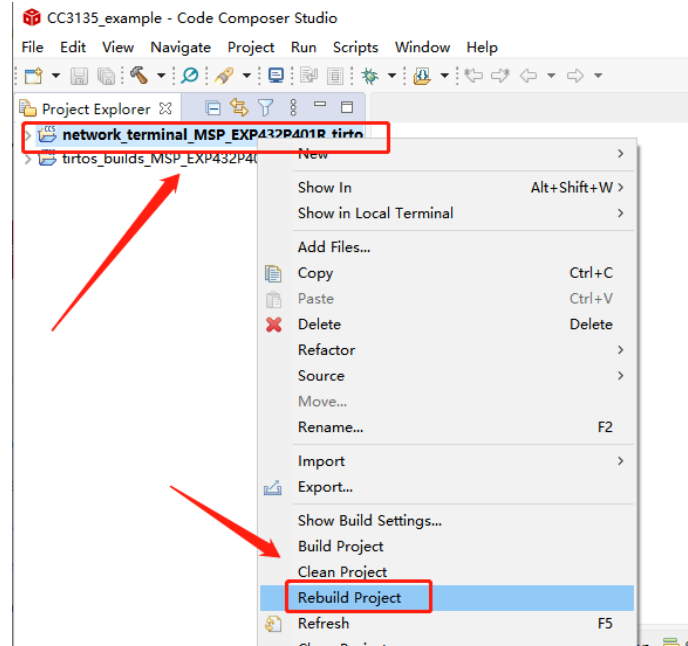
CC3135_example - Code Composer Studio

File Edit View Navigate Project Run Scripts Window Help

Project Explorer

network_terminal_MSP_EXP432P401R_tirto
tirtos_builds_MSP_EXP432P40

New
Show In Alt+Shift+W
Show in Local Terminal
Add Files...
Copy Ctrl+C
Paste Ctrl+V
Delete Delete
Refactor
Source
Move...
Rename... F2
Import
Export...
Show Build Settings...
Build Project
Clean Project
Rebuild Project
Refresh F5
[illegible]